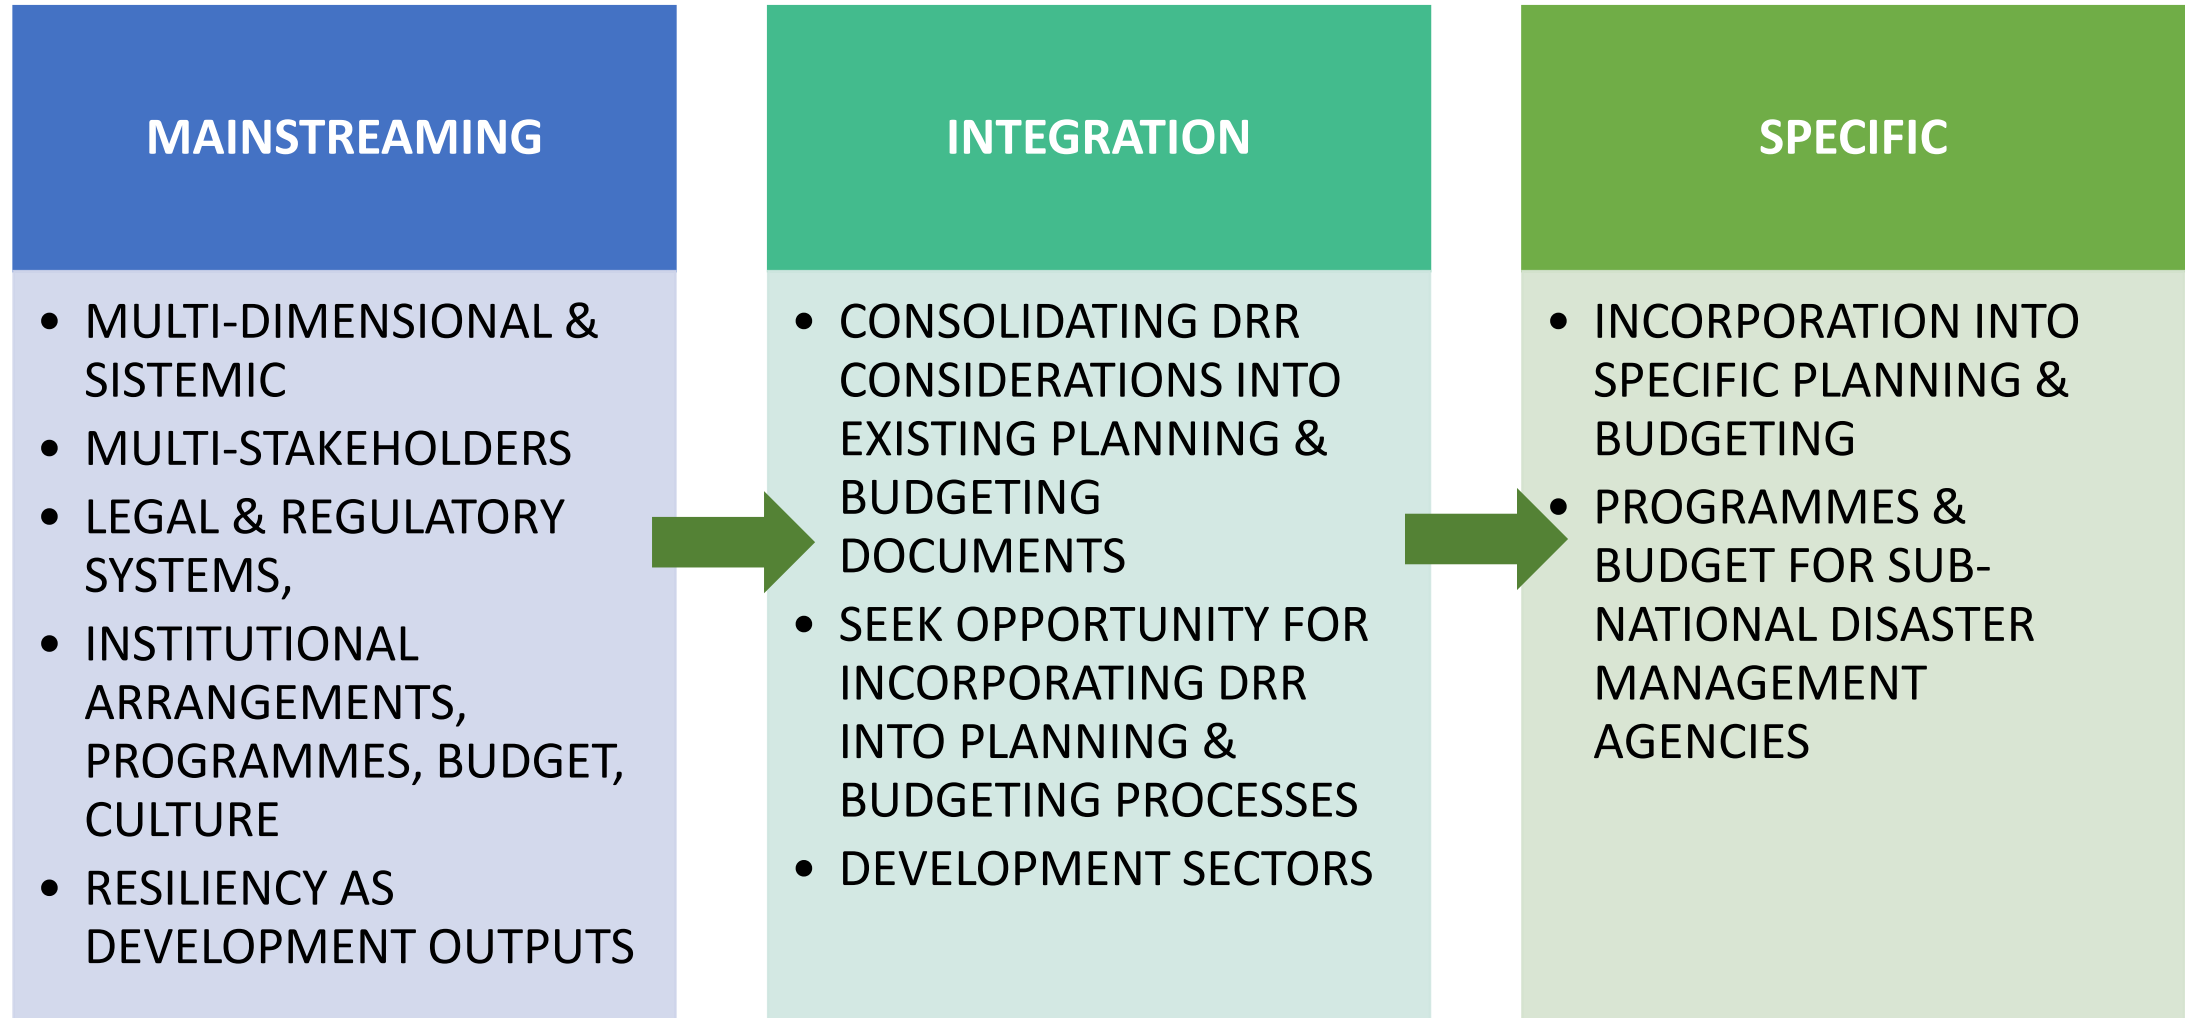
MAINSTREAMING

- MULTI-DIMENSIONAL & SISTEMIC
- MULTI-STAKEHOLDERS
- LEGAL & REGULATORY SYSTEMS,
- INSTITUTIONAL ARRANGEMENTS, PROGRAMMES, BUDGET, CULTURE
- RESILIENCY AS DEVELOPMENT OUTPUTS

INTEGRATION

- CONSOLIDATING DRR CONSIDERATIONS INTO EXISTING PLANNING & BUDGETING DOCUMENTS
- SEEK OPPORTUNITY FOR INCORPORATING DRR INTO PLANNING & BUDGETING PROCESSES
- DEVELOPMENT SECTORS

SPECIFIC

- INCORPORATION INTO SPECIFIC PLANNING & BUDGETING
- PROGRAMMES & BUDGET FOR SUB-NATIONAL DISASTER MANAGEMENT AGENCIES